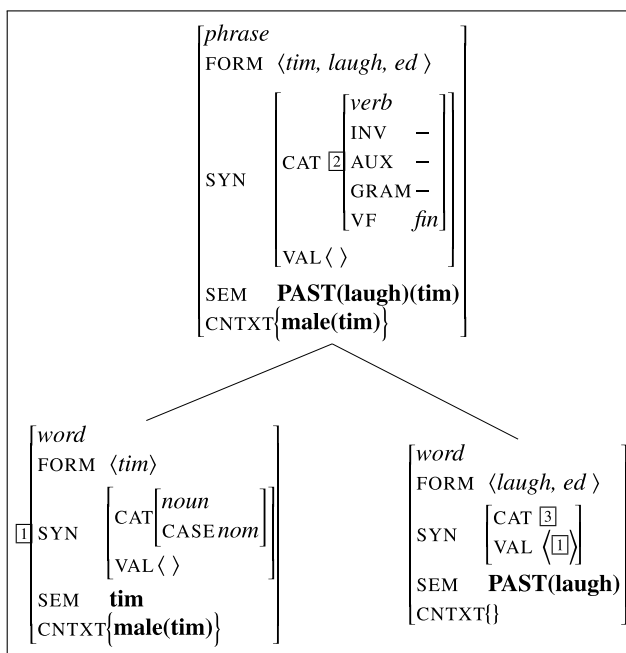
phrase
FORM ⟨tim, laugh, ed⟩
SYN CAT [2] verb INV – AUX – GRAM – VF fin
VAL ⟨ ⟩
SEM **PAST(laugh)(tim)**
CNTXT {**male(tim)**}

[1] word
FORM ⟨tim⟩
SYN CAT noun CASE nom
VAL ⟨ ⟩
SEM **tim**
CNTXT {**male(tim)**}

word
FORM ⟨laugh, ed⟩
SYN CAT [3]
VAL ⟨[1]⟩
SEM **PAST(laugh)**
CNTXT{}